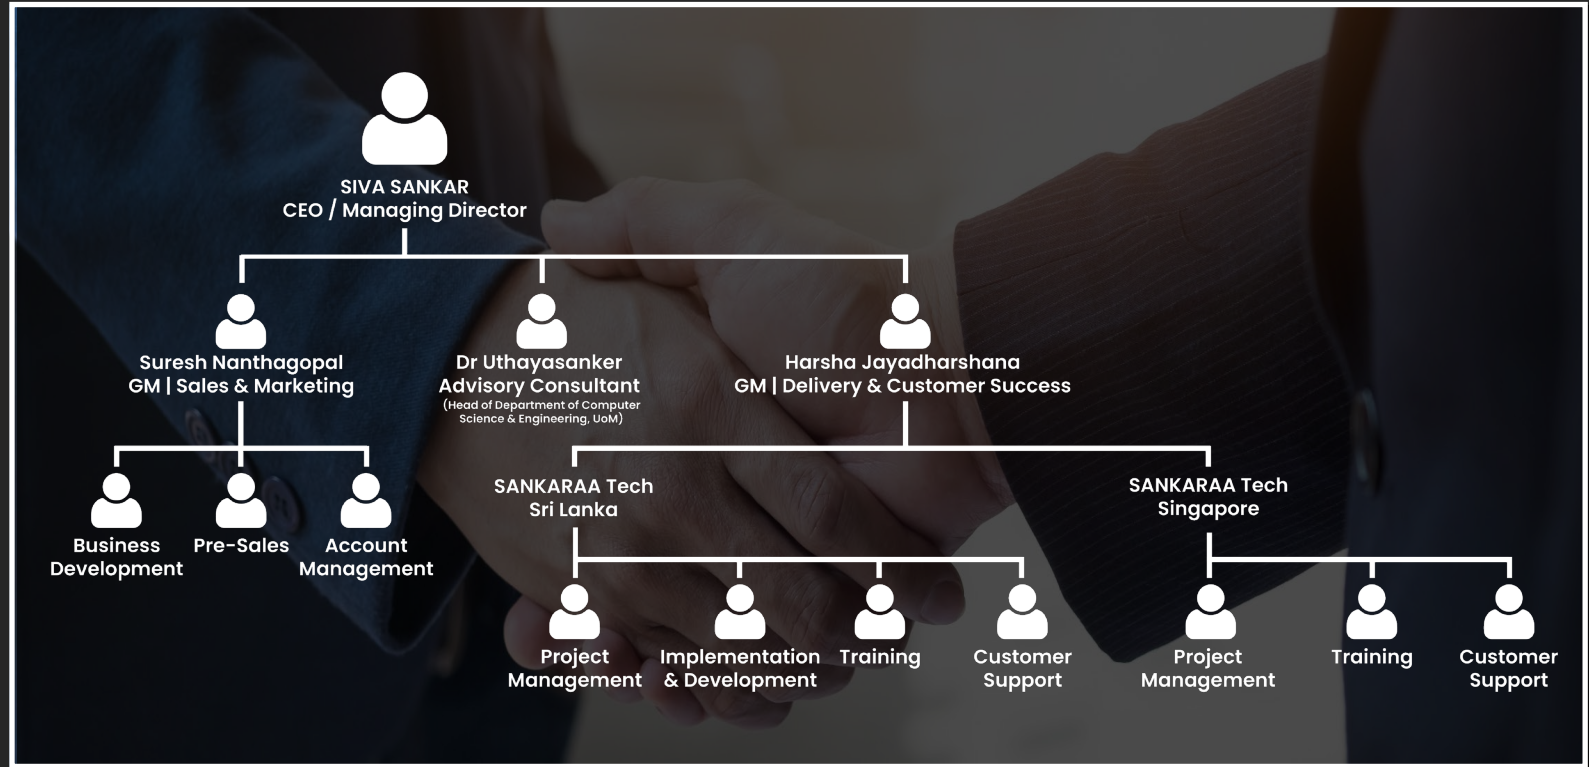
SIVA SANKAR
CEO / Managing Director

Suresh Nanthagopal
GM | Sales & Marketing

Dr Uthayasanker
Advisory Consultant
(Head of Department of Computer Science & Engineering, UoM)

Harsha Jayadharshana
GM | Delivery & Customer Success

Business Development

Pre-Sales

Account Management

SANKARAA Tech
Sri Lanka

SANKARAA Tech
Singapore

Project Management

Implementation & Development

Training

Customer Support

Project Management

Training

Customer Support